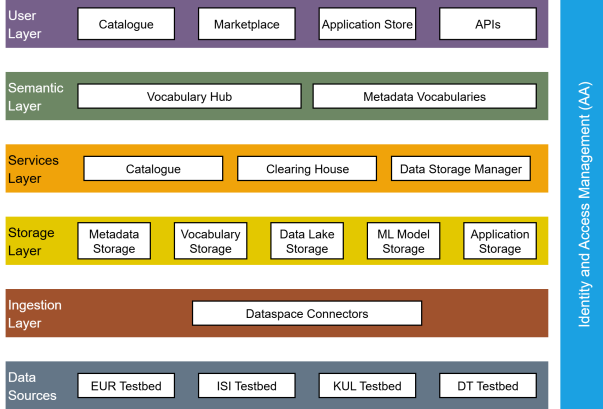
User Layer

Catalogue

Marketplace

Application Store

APIs

Semantic Layer

Vocabulary Hub

Metadata Vocabularies

Services Layer

Catalogue

Clearing House

Data Storage Manager

Storage Layer

Metadata Storage

Vocabulary Storage

Data Lake Storage

ML Model Storage

Application Storage

Ingestion Layer

Dataspace Connectors

Data Sources

EUR Testbed

ISI Testbed

KUL Testbed

DT Testbed

Identity and Access Management (AA)